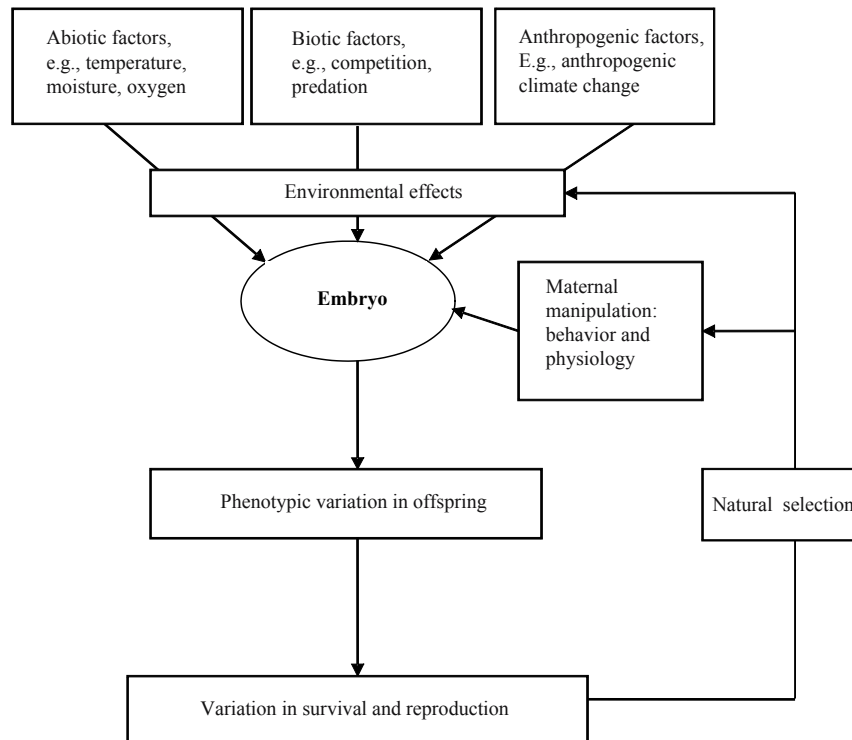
Abiotic factors, e.g., temperature, moisture, oxygen

Biotic factors, e.g., competition, predation

Anthropogenic factors, E.g., anthropogenic climate change

Environmental effects

Embryo

Maternal manipulation: behavior and physiology

Phenotypic variation in offspring

Natural selection

Variation in survival and reproduction